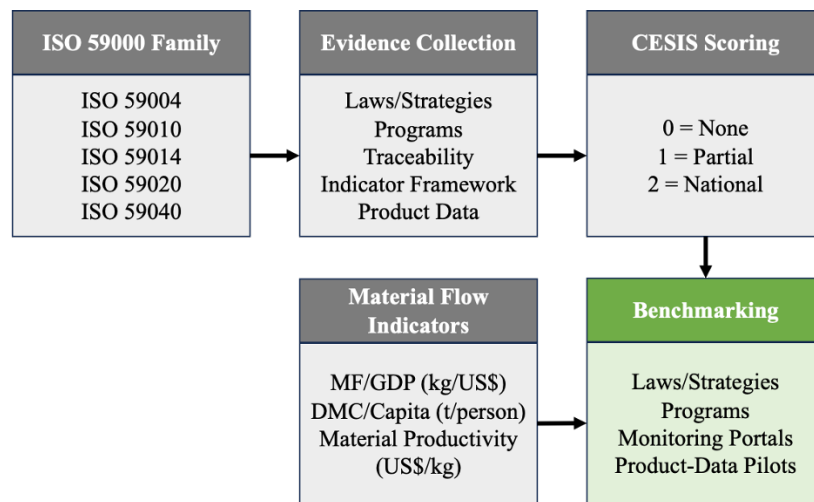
ISO 59000 Family

ISO 59004
ISO 59010
ISO 59014
ISO 59020
ISO 59040

Evidence Collection

Laws/Strategies
Programs
Traceability
Indicator Framework
Product Data

CESIS Scoring

0 = None
1 = Partial
2 = National

Material Flow Indicators

MF/GDP (kg/US$)
DMC/Capita (t/person)
Material Productivity (US$/kg)

Benchmarking

Laws/Strategies
Programs
Monitoring Portals
Product-Data Pilots